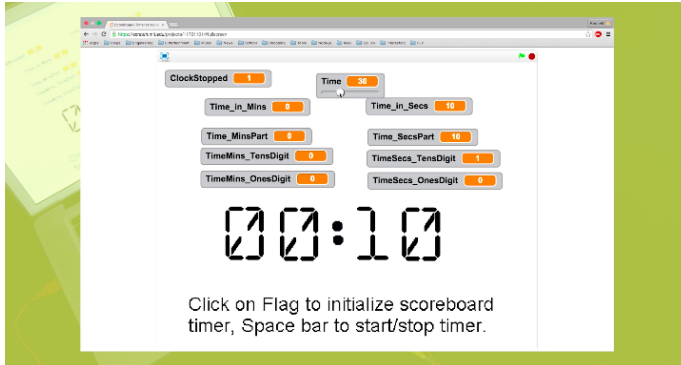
ClockStopped 1

Time 30

Time_in_Mins 0

Time_in_Secs 10

Time_MinsPart 0

Time_SecsPart 10

TimeMins_TensDigit 0

TimeSecs_TensDigit 1

TimeMins_OnesDigit 0

TimeSecs_OnesDigit 0

00:10

Click on Flag to initialize scoreboard timer, Space bar to start/stop timer.